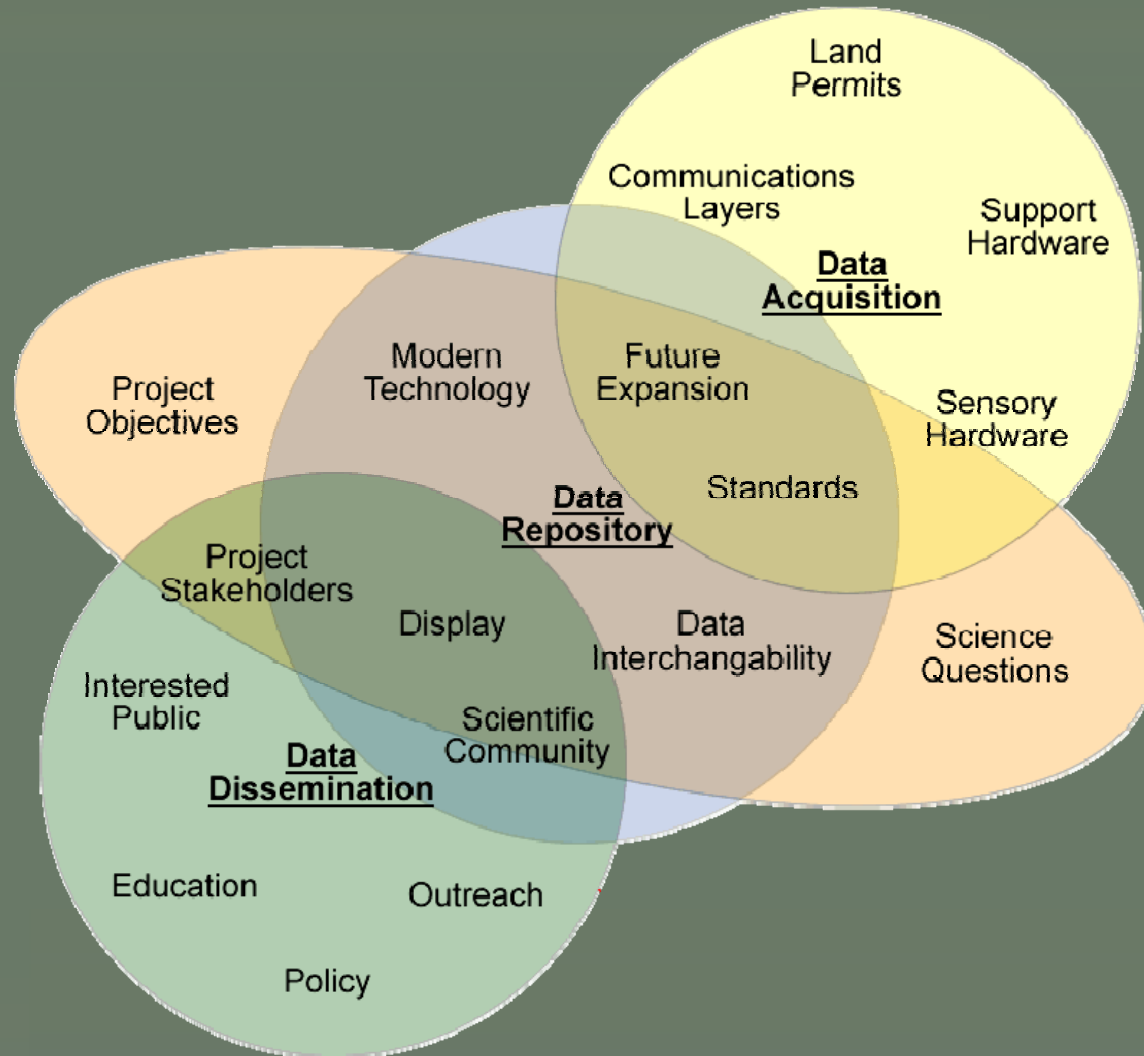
Land Permits

Communications Layers

Support Hardware

Data Acquisition

Project Objectives

Modern Technology

Future Expansion

Sensory Hardware

Standards

Data Repository

Project Stakeholders

Display

Data Interchangability

Science Questions

Interested Public

Scientific Community

Data Dissemination

Education

Outreach

Policy